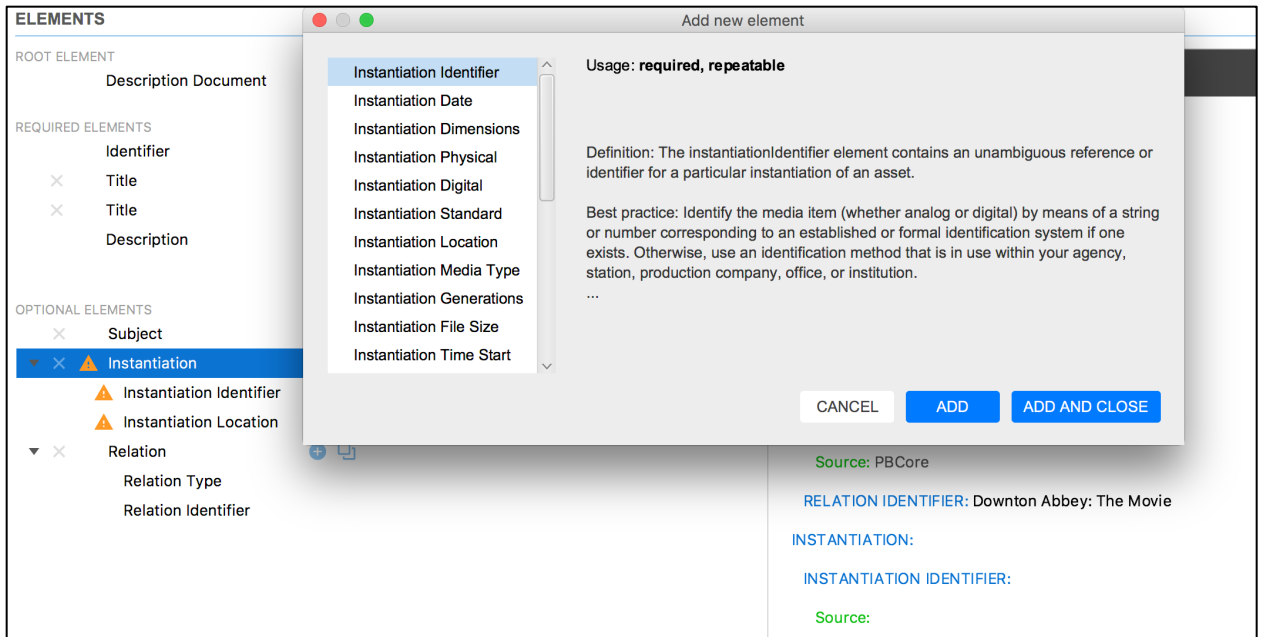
ELEMENTS

ROOT ELEMENT
Description Document

REQUIRED ELEMENTS
Identifier
Title
Title
Description

OPTIONAL ELEMENTS
Subject
Instantiation
Instantiation Identifier
Instantiation Location
Relation
Relation Type
Relation Identifier

Add new element

Instantiation Identifier
Instantiation Date
Instantiation Dimensions
Instantiation Physical
Instantiation Digital
Instantiation Standard
Instantiation Location
Instantiation Media Type
Instantiation Generations
Instantiation File Size
Instantiation Time Start

Usage: **required, repeatable**

Definition: The instantiationIdentifier element contains an unambiguous reference or identifier for a particular instantiation of an asset.

Best practice: Identify the media item (whether analog or digital) by means of a string or number corresponding to an established or formal identification system if one exists. Otherwise, use an identification method that is in use within your agency, station, production company, office, or institution.
...

CANCEL
ADD
ADD AND CLOSE

Source: PBCore
RELATION IDENTIFIER: Downton Abbey: The Movie
INSTANTIATION:
INSTANTIATION IDENTIFIER:
Source: